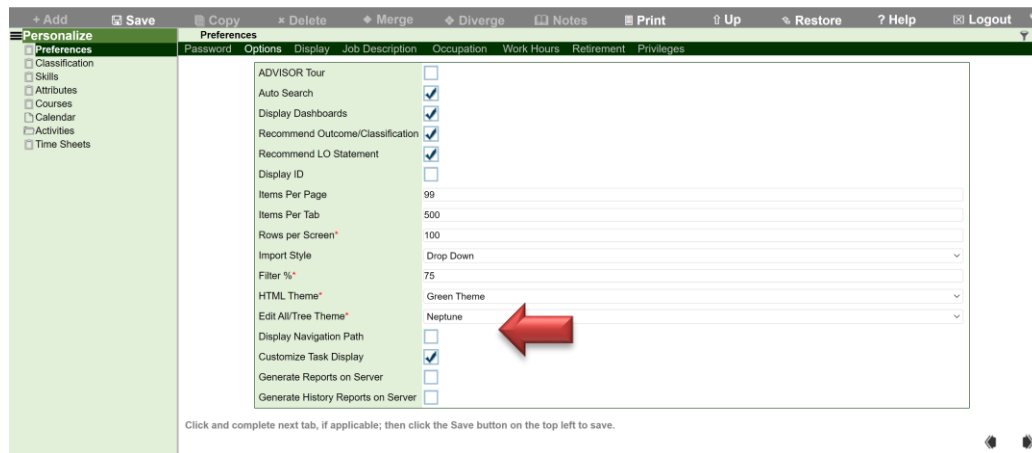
+ Add Save Copy × Delete Merge Diverge Notes Print ⇧ Up Restore ? Help Logout

Personalize
Preferences
Classification
Skills
Attributes
Courses
Calendar
Activities
Time Sheets

Preferences
Password Options Display Job Description Occupation Work Hours Retirement Privileges

| | |
|---|---|
| ADVISOR Tour | ☐ |
| Auto Search | ☑ |
| Display Dashboards | ☑ |
| Recommend Outcome/Classification | ☑ |
| Recommend LO Statement | ☑ |
| Display ID | ☐ |
| Items Per Page | 99 |
| Items Per Tab | 500 |
| Rows per Screen* | 100 |
| Import Style | Drop Down |
| Filter %* | 75 |
| HTML Theme* | Green Theme |
| Edit All/Tree Theme* | Neptune |
| Display Navigation Path | ☐ |
| Customize Task Display | ☑ |
| Generate Reports on Server | ☐ |
| Generate History Reports on Server | ☐ |

Click and complete next tab, if applicable; then click the Save button on the top left to save.